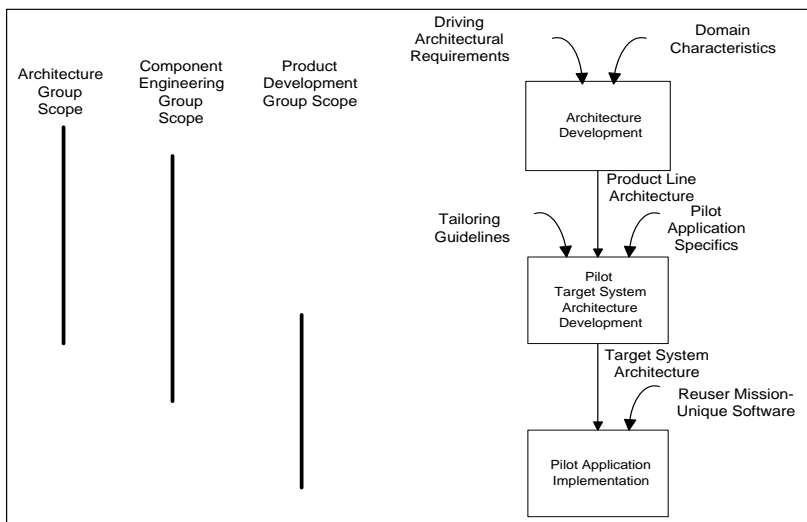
Architecture Group Scope

Component Engineering Group Scope

Product Development Group Scope

Driving Architectural Requirements

Domain Characteristics

Architecture Development

Product Line Architecture

Tailoring Guidelines

Pilot Application Specifics

Pilot Target System Architecture Development

Target System Architecture

Reuser Mission-Unique Software

Pilot Application Implementation